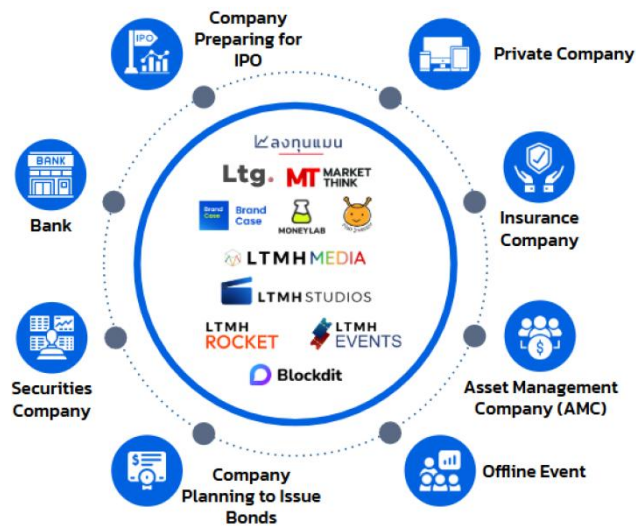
Company Preparing for IPO

IPO

Private Company

BANK

Bank

ลงทุนแมน

Ltg.

MT MARKET THINK

Brand Case

Brand Case

MONEYLAB

LTMH MEDIA

LTMH STUDIOS

LTMH ROCKET

LTMH EVENTS

Blockdit

Insurance Company

Securities Company

Asset Management Company (AMC)

Company Planning to Issue Bonds

Offline Event